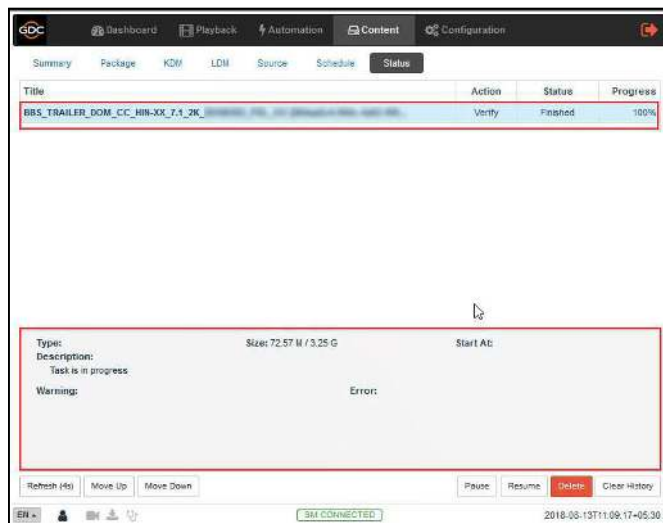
GDC Dashboard Playback Automation Content Configuration

Summary Package KDM LDM Source Schedule Status

| Title | Action | Status | Progress |
|---|---|---|---|
| BBS_TRAILER_DOM_CC_HIN-XX_7.1_2K_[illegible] | Verify | Finished | 100% |

Type:
Description:
Task is in progress
Size: 72.57 M / 3.25 G
Start At:
Warning:
Error:

Refresh (4s) Move Up Move Down Pause Resume Delete Clear History

EN SM CONNECTED 2018-08-13T11:09:17+05:30